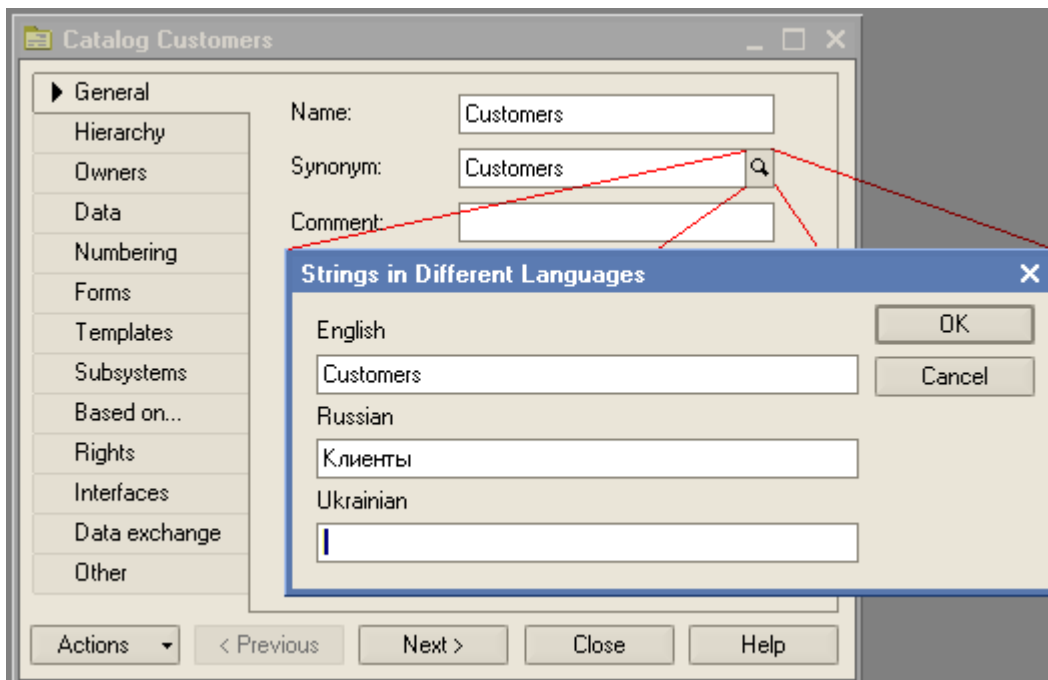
Catalog Customers

General
Hierarchy
Owners
Data
Numbering
Forms
Templates
Subsystems
Based on...
Rights
Interfaces
Data exchange
Other

Name: Customers
Synonym: Customers
Comment:

Strings in Different Languages
English
Customers
Russian
Клиенты
Ukrainian

OK
Cancel

Actions
< Previous
Next >
Close
Help